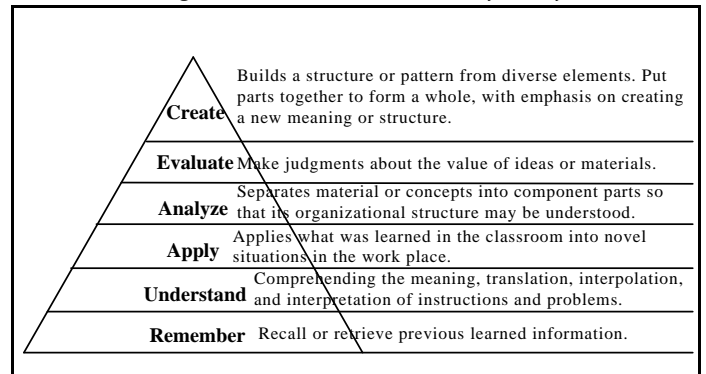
Create
Builds a structure or pattern from diverse elements. Put parts together to form a whole, with emphasis on creating a new meaning or structure.

Evaluate
Make judgments about the value of ideas or materials.

Analyze
Separates material or concepts into component parts so that its organizational structure may be understood.

Apply
Applies what was learned in the classroom into novel situations in the work place.

Understand
Comprehending the meaning, translation, interpolation, and interpretation of instructions and problems.

Remember
Recall or retrieve previous learned information.